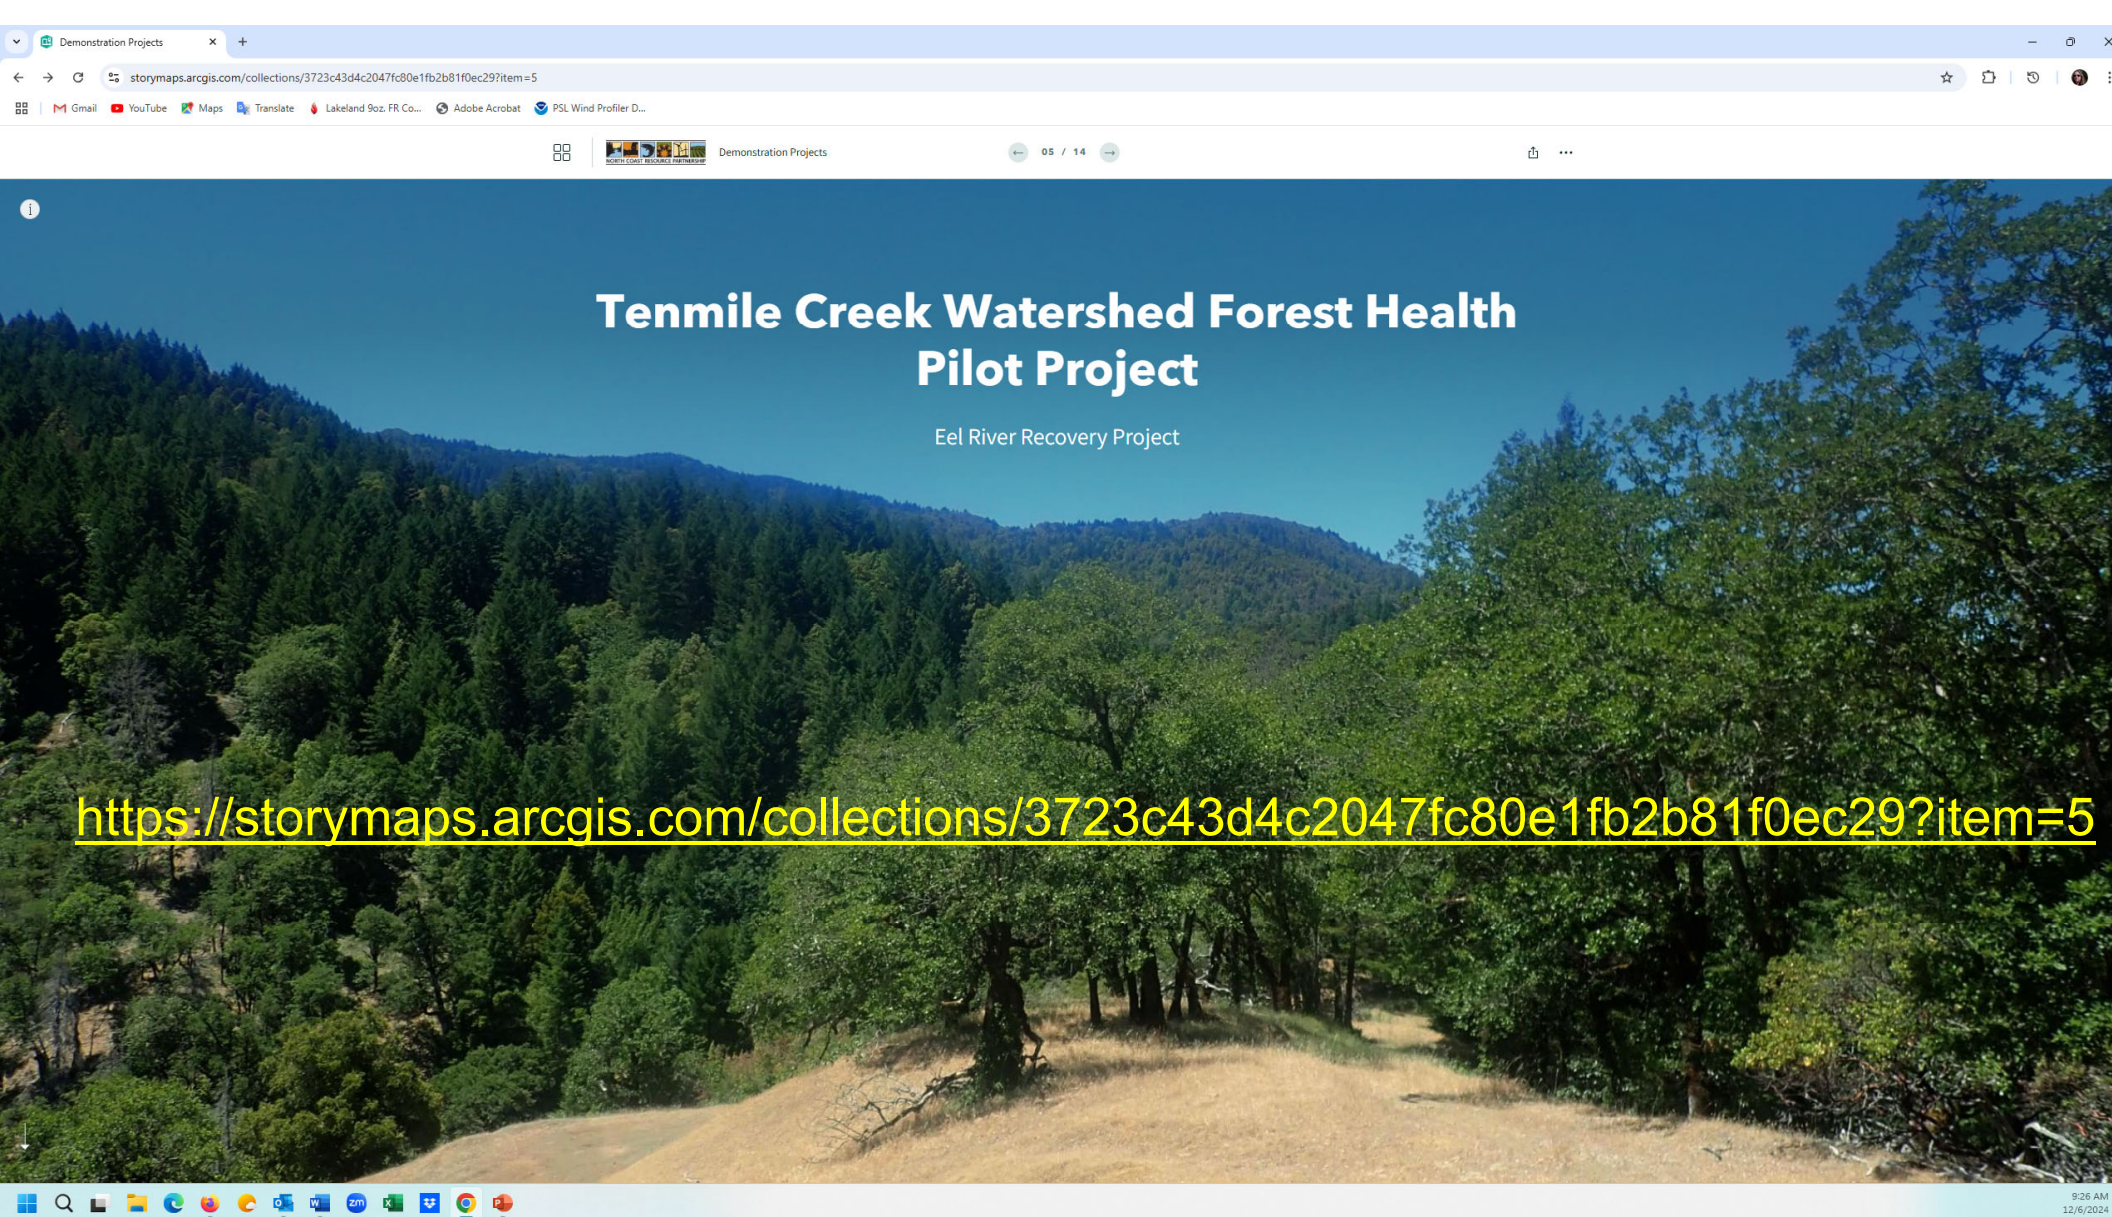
Demonstration Projects

storymaps.arcgis.com/collections/3723c43d4c2047fc80e1fb2b81f0ec29?item=5

Gmail YouTube Maps Translate Lakeland 9oz. FR Co... Adobe Acrobat PSL Wind Profiler D...

NORTH COAST RESOURCE PARTNERSHIP Demonstration Projects 05 / 14

Tenmile Creek Watershed Forest Health Pilot Project

Eel River Recovery Project

https://storymaps.arcgis.com/collections/3723c43d4c2047fc80e1fb2b81f0ec29?item=5

9:26 AM
12/6/2024